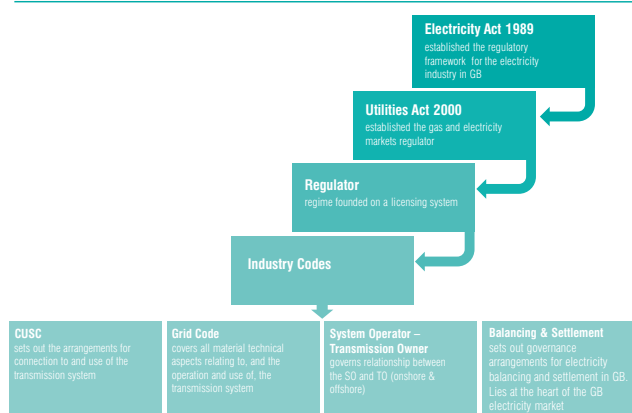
Electricity Act 1989
established the regulatory framework for the electricity industry in GB

Utilities Act 2000
established the gas and electricity markets regulator

Regulator
regime founded on a licensing system

Industry Codes

CUSC
sets out the arrangements for connection to and use of the transmission system

Grid Code
covers all material technical aspects relating to, and the operation and use of, the transmission system

System Operator – Transmission Owner
governs relationship between the SO and TO (onshore & offshore)

Balancing & Settlement
sets out governance arrangements for electricity balancing and settlement in GB. Lies at the heart of the GB electricity market